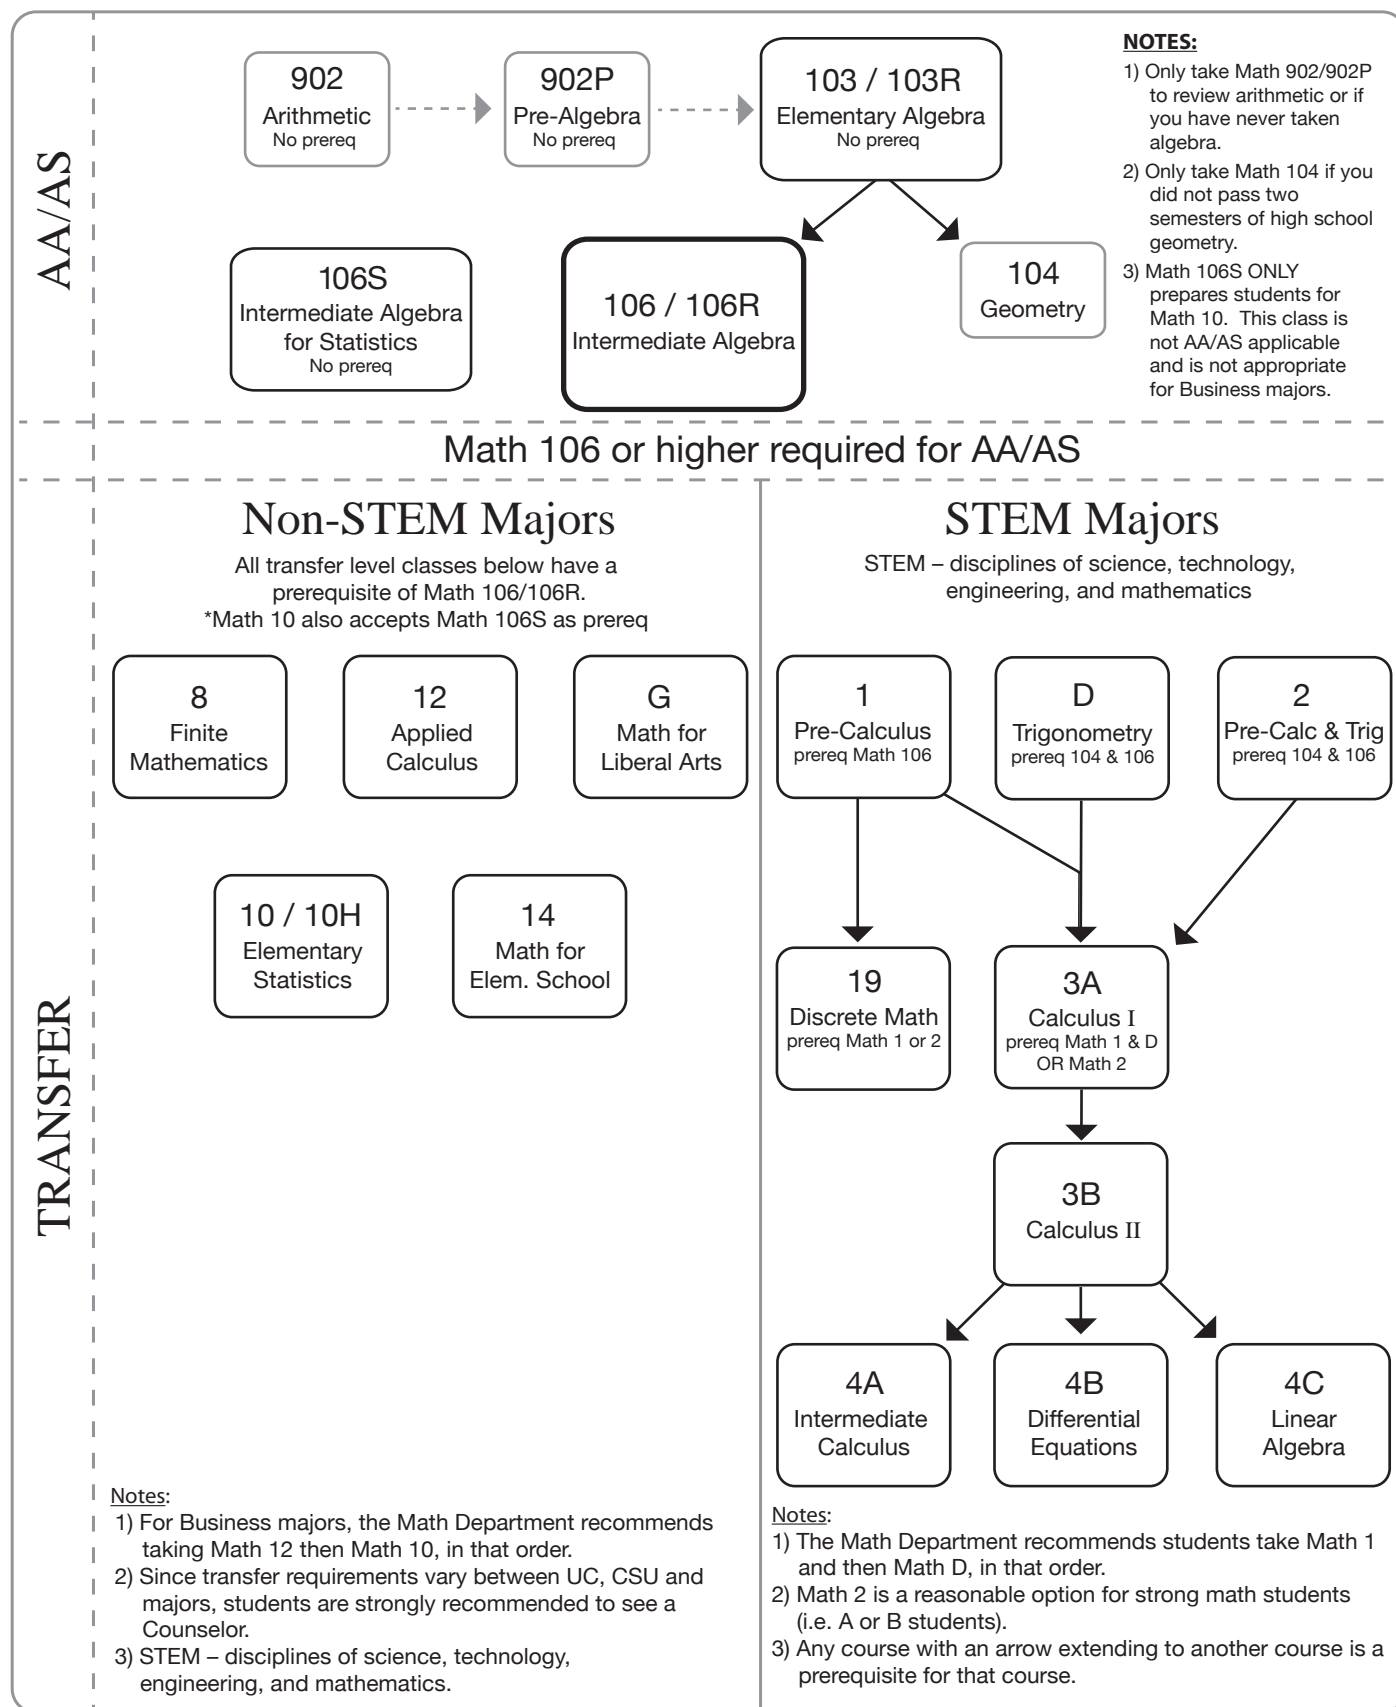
AA/AS

902
Arithmetic
No prereq

902P
Pre-Algebra
No prereq

103 / 103R
Elementary Algebra
No prereq

NOTES:
1) Only take Math 902/902P to review arithmetic or if you have never taken algebra.
2) Only take Math 104 if you did not pass two semesters of high school geometry.
3) Math 106S ONLY prepares students for Math 10. This class is not AA/AS applicable and is not appropriate for Business majors.

106S
Intermediate Algebra for Statistics
No prereq

106 / 106R
Intermediate Algebra

104
Geometry

Math 106 or higher required for AA/AS

TRANSFER

Non-STEM Majors

All transfer level classes below have a prerequisite of Math 106/106R.
*Math 10 also accepts Math 106S as prereq

8
Finite Mathematics

12
Applied Calculus

G
Math for Liberal Arts

10 / 10H
Elementary Statistics

14
Math for Elem. School

Notes:
1) For Business majors, the Math Department recommends taking Math 12 then Math 10, in that order.
2) Since transfer requirements vary between UC, CSU and majors, students are strongly recommended to see a Counselor.
3) STEM – disciplines of science, technology, engineering, and mathematics.

STEM Majors

STEM – disciplines of science, technology, engineering, and mathematics

1
Pre-Calculus
prereq Math 106

D
Trigonometry
prereq 104 & 106

2
Pre-Calc & Trig
prereq 104 & 106

19
Discrete Math
prereq Math 1 or 2

3A
Calculus I
prereq Math 1 & D OR Math 2

3B
Calculus II

4A
Intermediate Calculus

4B
Differential Equations

4C
Linear Algebra

Notes:
1) The Math Department recommends students take Math 1 and then Math D, in that order.
2) Math 2 is a reasonable option for strong math students (i.e. A or B students).
3) Any course with an arrow extending to another course is a prerequisite for that course.